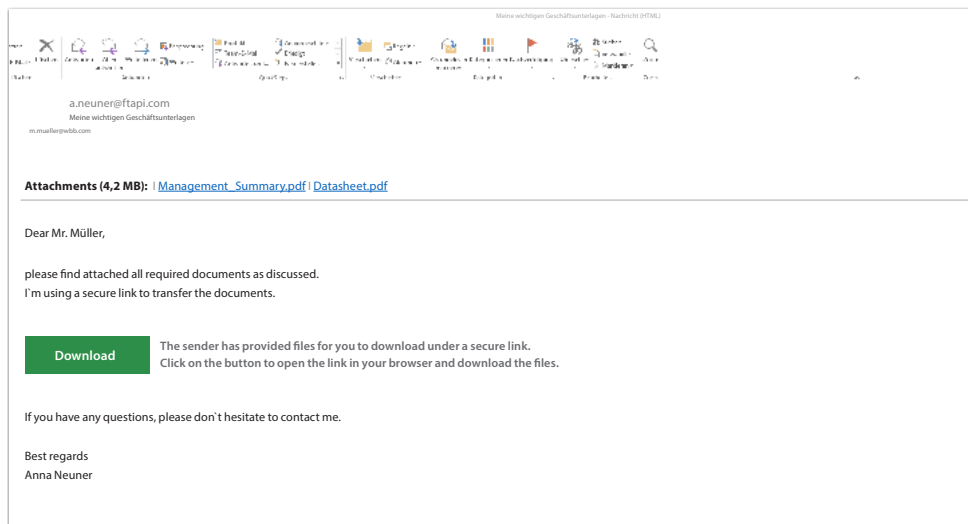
Meine wichtigen Geschäftsunterlagen - Nachricht (HTML)

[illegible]

a.neuner@ftapi.com
Meine wichtigen Geschäftsunterlagen
m.mueller@wbb.com

**Attachments (4,2 MB):** | Management_Summary.pdf | Datasheet.pdf

Dear Mr. Müller,

please find attached all required documents as discussed.
I`m using a secure link to transfer the documents.

Download

**The sender has provided files for you to download under a secure link.**
**Click on the button to open the link in your browser and download the files.**

If you have any questions, please don`t hesitate to contact me.

Best regards
Anna Neuner